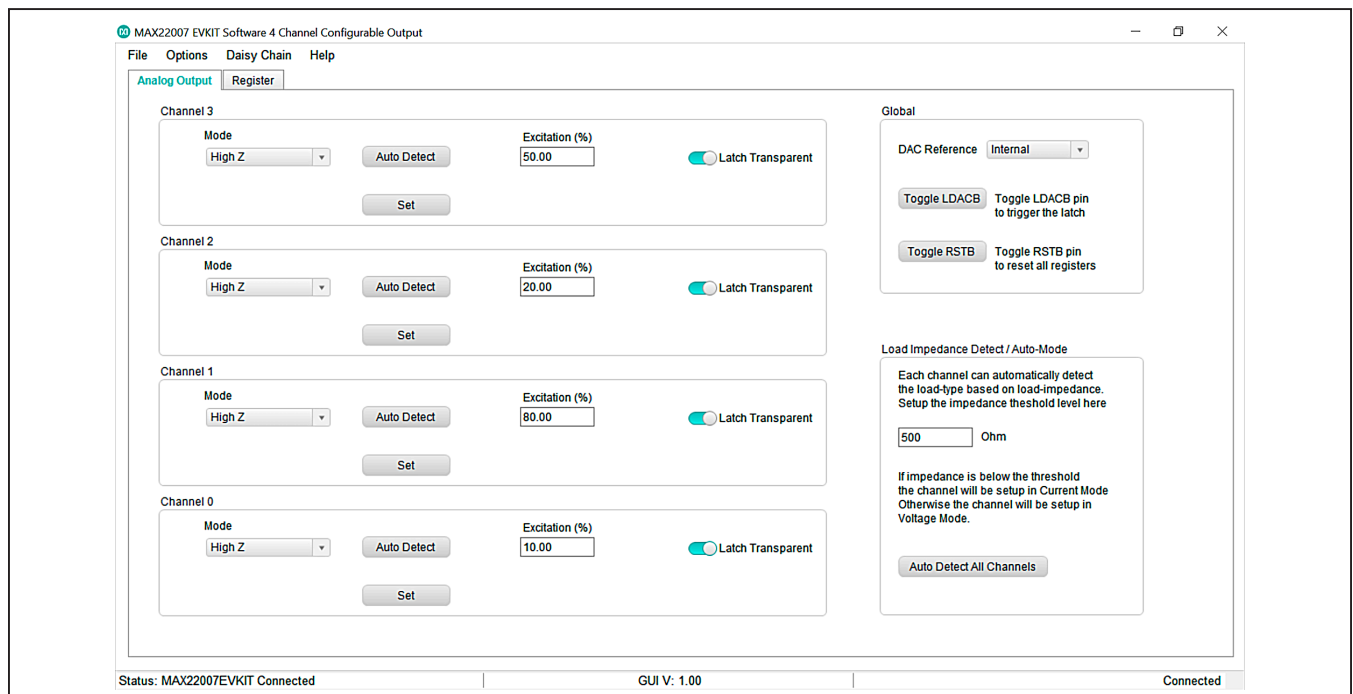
MAX22007 EVKIT Software 4 Channel Configurable Output

File Options Daisy Chain Help

Analog Output Register

Channel 3
Mode
High Z
Auto Detect
Excitation (%)
50.00
Latch Transparent
Set

Channel 2
Mode
High Z
Auto Detect
Excitation (%)
20.00
Latch Transparent
Set

Channel 1
Mode
High Z
Auto Detect
Excitation (%)
80.00
Latch Transparent
Set

Channel 0
Mode
High Z
Auto Detect
Excitation (%)
10.00
Latch Transparent
Set

Global
DAC Reference Internal
Toggle LDACB Toggle LDACB pin to trigger the latch
Toggle RSTB Toggle RSTB pin to reset all registers

Load Impedance Detect / Auto-Mode
Each channel can automatically detect the load-type based on load-impedance. Setup the impedance theshold level here
500 Ohm
If impedance is below the threshold the channel will be setup in Current Mode Otherwise the channel will be setup in Voltage Mode.
Auto Detect All Channels

Status: MAX22007EVKIT Connected GUI V: 1.00 Connected